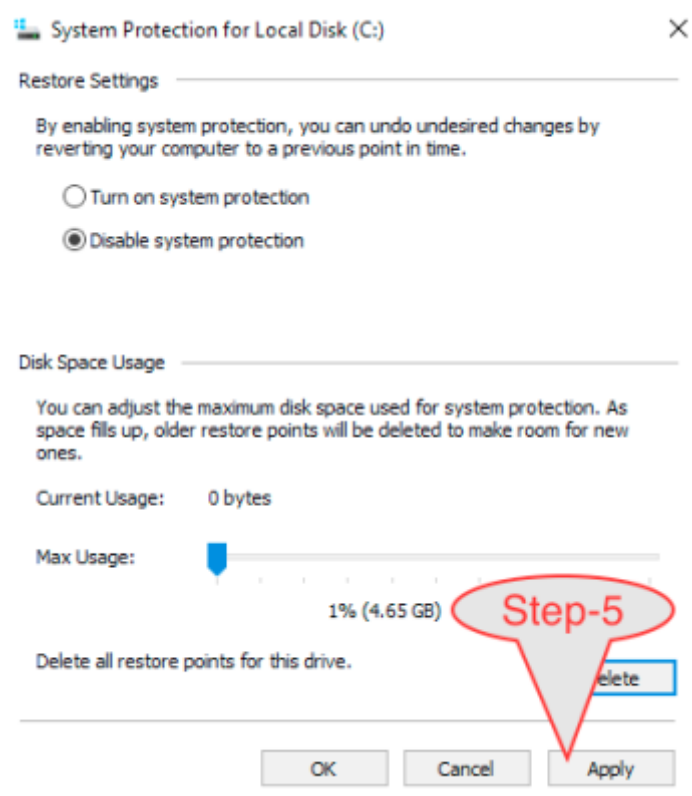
System Protection for Local Disk (C:)

Restore Settings

By enabling system protection, you can undo undesired changes by reverting your computer to a previous point in time.

Turn on system protection

Disable system protection

Disk Space Usage

You can adjust the maximum disk space used for system protection. As space fills up, older restore points will be deleted to make room for new ones.

Current Usage: 0 bytes

Max Usage:

1% (4.65 GB)

Step-5

Delete all restore points for this drive.

elete

OK

Cancel

Apply